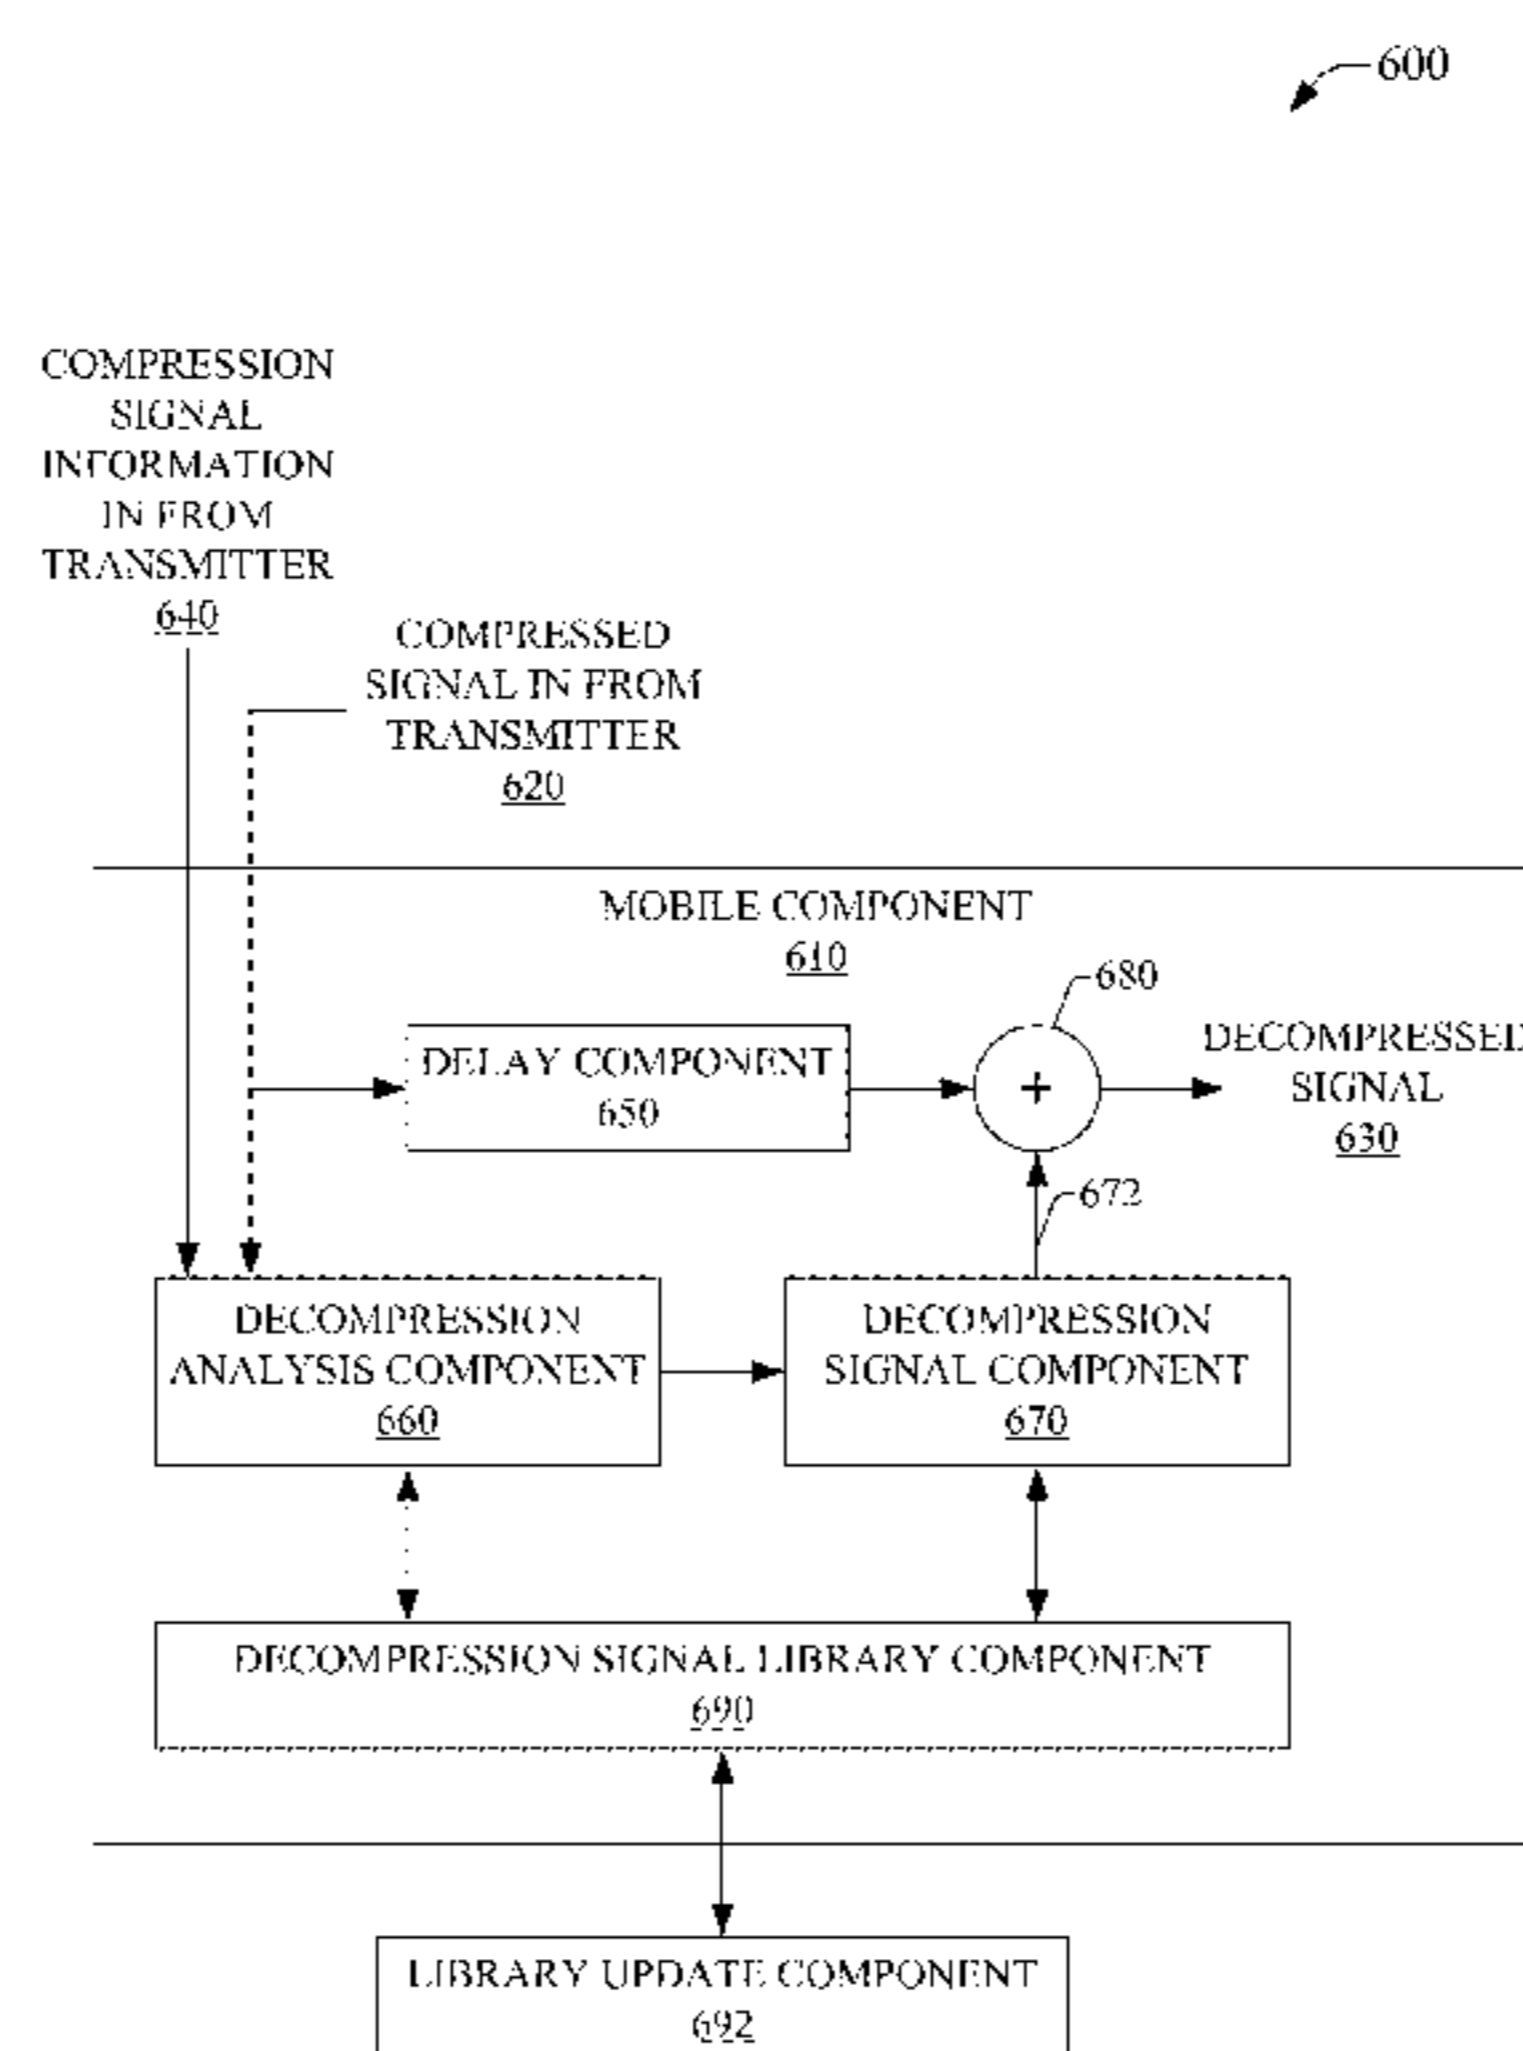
600

COMPRESSION SIGNAL INFORMATION IN FROM TRANSMITTER 640

COMPRESSED SIGNAL IN FROM TRANSMITTER 620

MOBILE COMPONENT 610

680

DELAY COMPONENT 650

+

DECOMPRESSED SIGNAL 630

672

DECOMPRESSION ANALYSIS COMPONENT 660

DECOMPRESSION SIGNAL COMPONENT 670

DECOMPRESSION SIGNAL LIBRARY COMPONENT 690

LIBRARY UPDATE COMPONENT 692